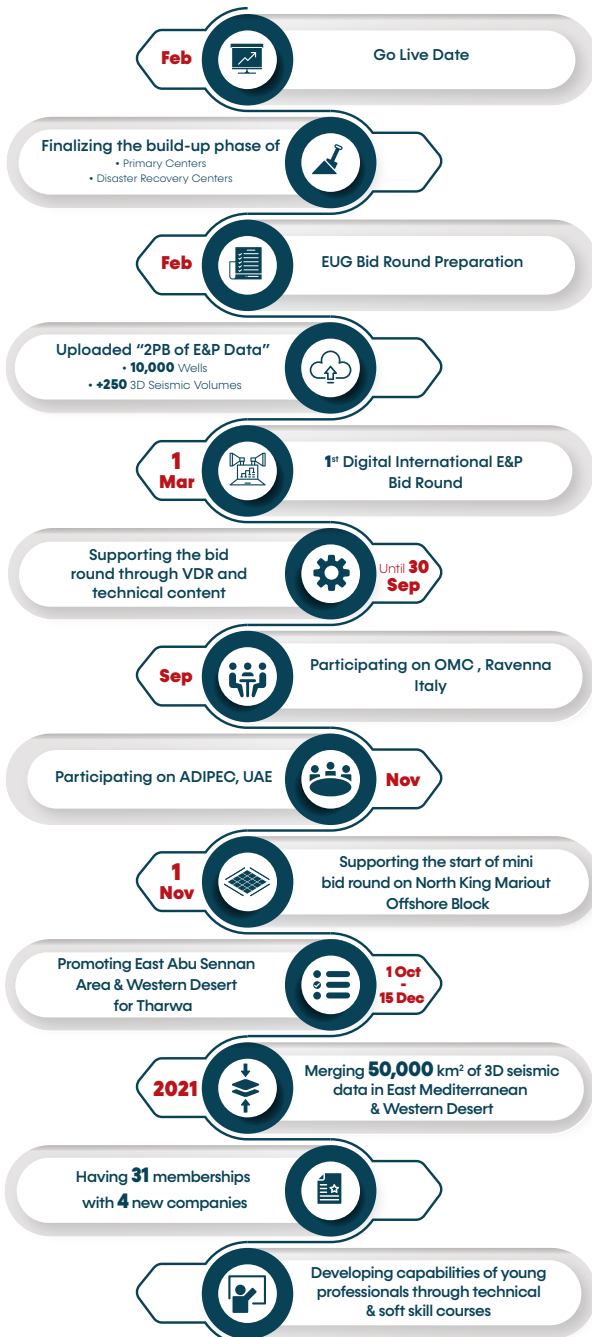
Feb

Go Live Date

Finalizing the build-up phase of
• Primary Centers
• Disaster Recovery Centers

Feb

EUG Bid Round Preparation

Uploaded "2PB of E&P Data"
• 10,000 Wells
• +250 3D Seismic Volumes

1 Mar

1st Digital International E&P Bid Round

Supporting the bid round through VDR and technical content

Until 30 Sep

Sep

Participating on OMC , Ravenna Italy

Participating on ADIPEC, UAE

Nov

1 Nov

Supporting the start of mini bid round on North King Mariout Offshore Block

Promoting East Abu Sennan Area & Western Desert for Tharwa

1 Oct - 15 Dec

2021

Merging 50,000 km² of 3D seismic data in East Mediterranean & Western Desert

Having 31 memberships with 4 new companies

Developing capabilities of young professionals through technical & soft skill courses